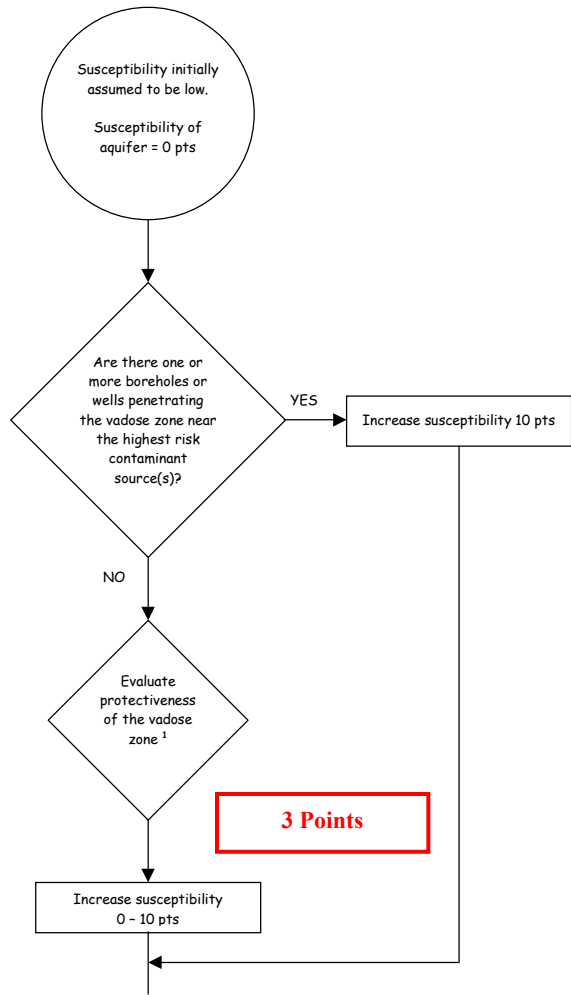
Susceptibility initially assumed to be low.

Susceptibility of aquifer = 0 pts

Are there one or more boreholes or wells penetrating the vadose zone near the highest risk contaminant source(s)?

YES

Increase susceptibility 10 pts

NO

Evaluate protectiveness of the vadose zone $^1$

3 Points

Increase susceptibility 0 – 10 pts